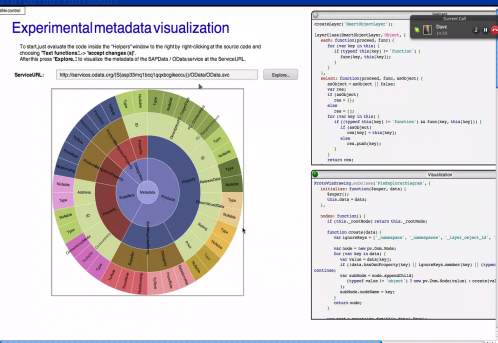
Experimental metadata visualization

To start just evaluate the code inside the "Helpers" window to the right by right-clicking at the source code and choosing "Text functions ... > accept changes (s)".
Afterthis press "Explore.." to visualize the metadata of the SAPData / OData service at the ServiceURL.

ServiceURL: http://services.odata.org/(S(asp33mo1bcq1qgdogikecu))/OData/OData.svc Explore...

Metadata

Current Call
Dave

Helpers
createLayer('SmartObjectLayer');

layerClass(SmartObjectLayer, Object, {
    each: function(proceed, func) {
        for (var key in this) {
            if (typeof this[key] != 'function') {
                func(key, this[key]);
            }
        }
    },
    select: function(proceed, func, asObject) {
        asObject = asObject || false;
        var res;
        if (asObject)
            res = {};
        else
            res = [];
        for (var key in this) {
            if ((typeof this[key]) != 'function') && func(key, this[key])) {
                if (asObject)
                    res[key] = this[key];
                else
                    res.push(key);
            }
        }
        return res;

Visualization
Protovisdrawing.subclass('FlatObjectLayer',
    initialize: function($super, data) {
        $super();
        this.data = data;
    },

    nodes: function() {
        if (this._rootNode) return this._rootNode;

        function createData(data) {
            var ignoreKeys = ['_namespace', '_namespace', '_layer_object_id', '
            var node = new pv.Dom.Node;
            for (var key in data) {
                var value = data[key];
                if (!data.hasOwnProperty(key) || ignoreKeys.member(key) || (typeof
continue;
                var subNode = node.appendChild(
                    (typeof value) != 'object' ? new pv.Dom.Node(value) : createDat
                subNode.nodeName = key;
            }
            return node;
        }